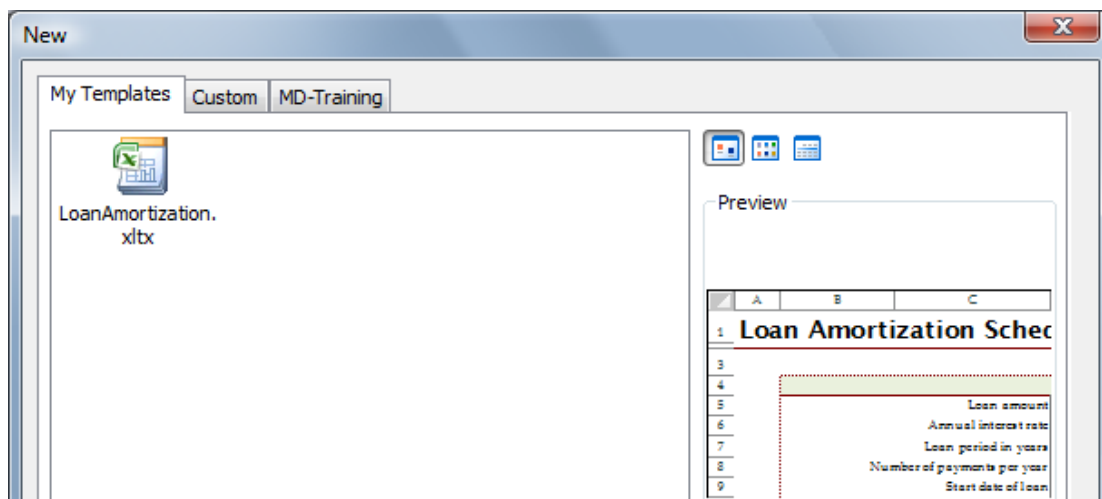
New

My Templates | Custom | MD-Training

LoanAmortization.xltx

Preview

| | A | B | C |
|---|---|---|---|
| 1 | Loan Amortization Sched | | |
| 3 | | | |
| 4 | | | |
| 5 | | | Loan amount |
| 6 | | | Annual interest rate |
| 7 | | | Loan period in years |
| 8 | | | Number of payments per year |
| 9 | | | Start date of loan |